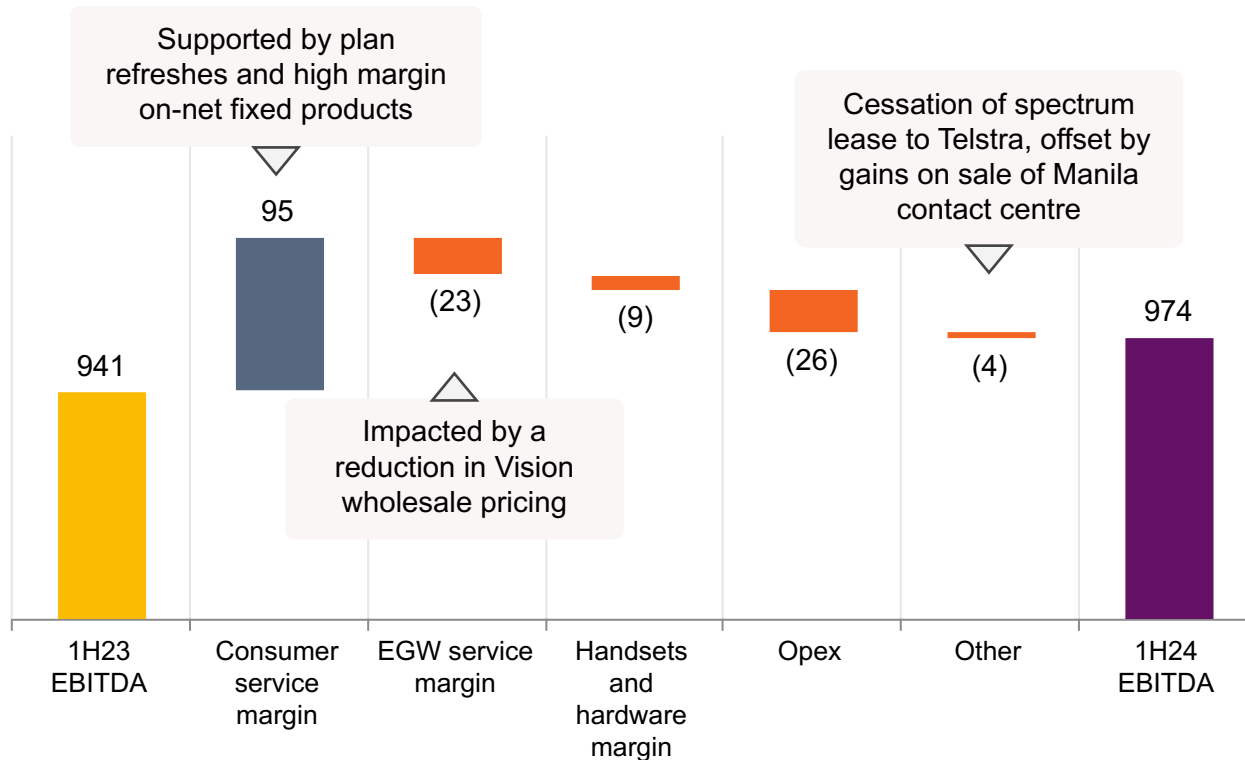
Supported by plan refreshes and high margin on-net fixed products

Cessation of spectrum lease to Telstra, offset by gains on sale of Manila contact centre

95

(23)

(9)

(26)

(4)

974

941

Impacted by a reduction in Vision wholesale pricing

1H23 EBITDA

Consumer service margin

EGW service margin

Handsets and hardware margin

Opex

Other

1H24 EBITDA